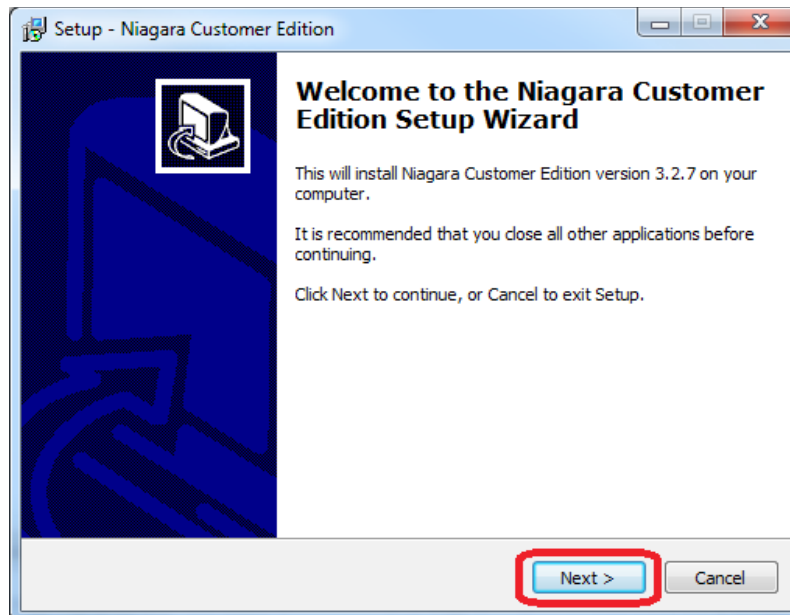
Setup - Niagara Customer Edition

Welcome to the Niagara Customer Edition Setup Wizard

This will install Niagara Customer Edition version 3.2.7 on your computer.

It is recommended that you close all other applications before continuing.

Click Next to continue, or Cancel to exit Setup.

Next >

Cancel